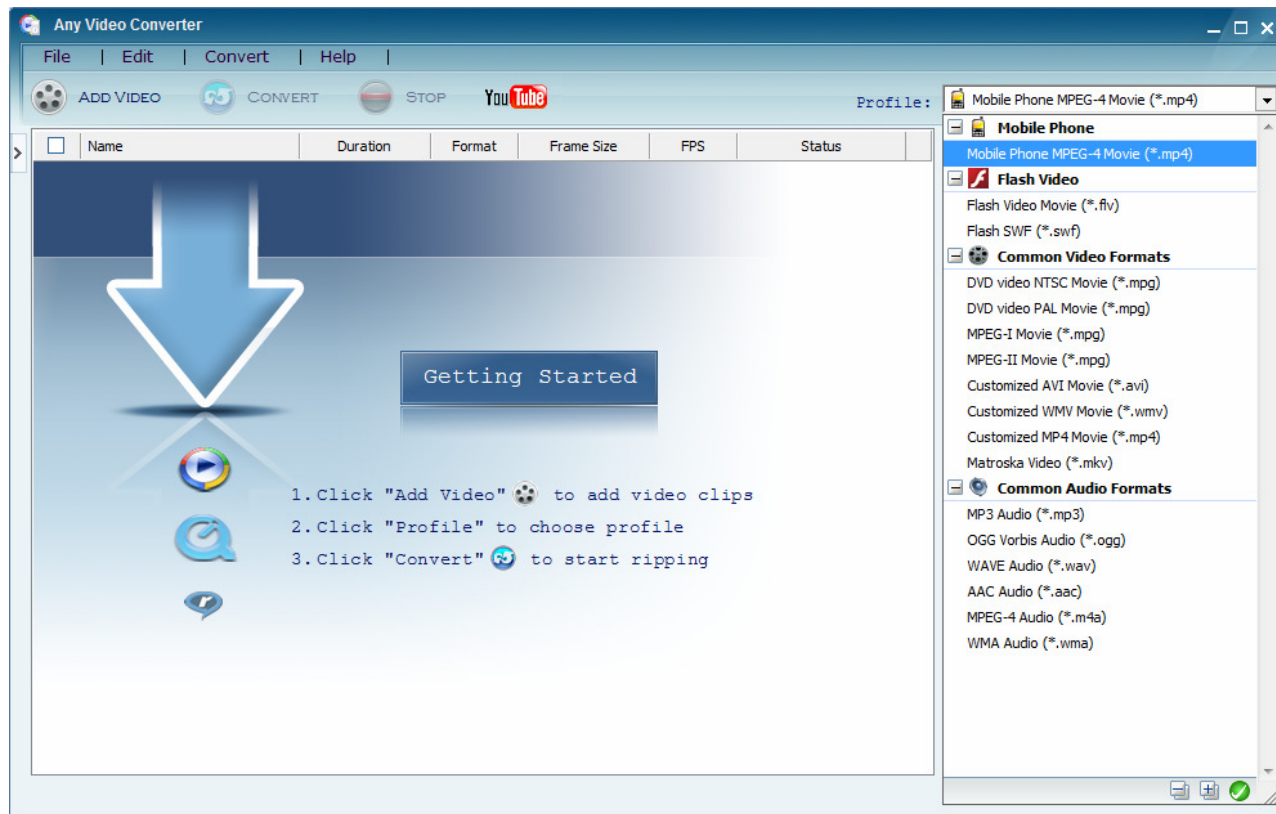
Any Video Converter

File | Edit | Convert | Help |

ADD VIDEO CONVERT STOP YouTube

Profile: Mobile Phone MPEG-4 Movie (*.mp4)

| Name | Duration | Format | Frame Size | FPS | Status |
|---|---|---|---|---|---|

Getting Started

1. Click "Add Video" to add video clips
2. Click "Profile" to choose profile
3. Click "Convert" to start ripping

Mobile Phone
Mobile Phone MPEG-4 Movie (*.mp4)
Flash Video
Flash Video Movie (*.flv)
Flash SWF (*.swf)
Common Video Formats
DVD video NTSC Movie (*.mpg)
DVD video PAL Movie (*.mpg)
MPEG-I Movie (*.mpg)
MPEG-II Movie (*.mpg)
Customized AVI Movie (*.avi)
Customized WMV Movie (*.wmv)
Customized MP4 Movie (*.mp4)
Matroska Video (*.mkv)
Common Audio Formats
MP3 Audio (*.mp3)
OGG Vorbis Audio (*.ogg)
WAVE Audio (*.wav)
AAC Audio (*.aac)
MPEG-4 Audio (*.m4a)
WMA Audio (*.wma)